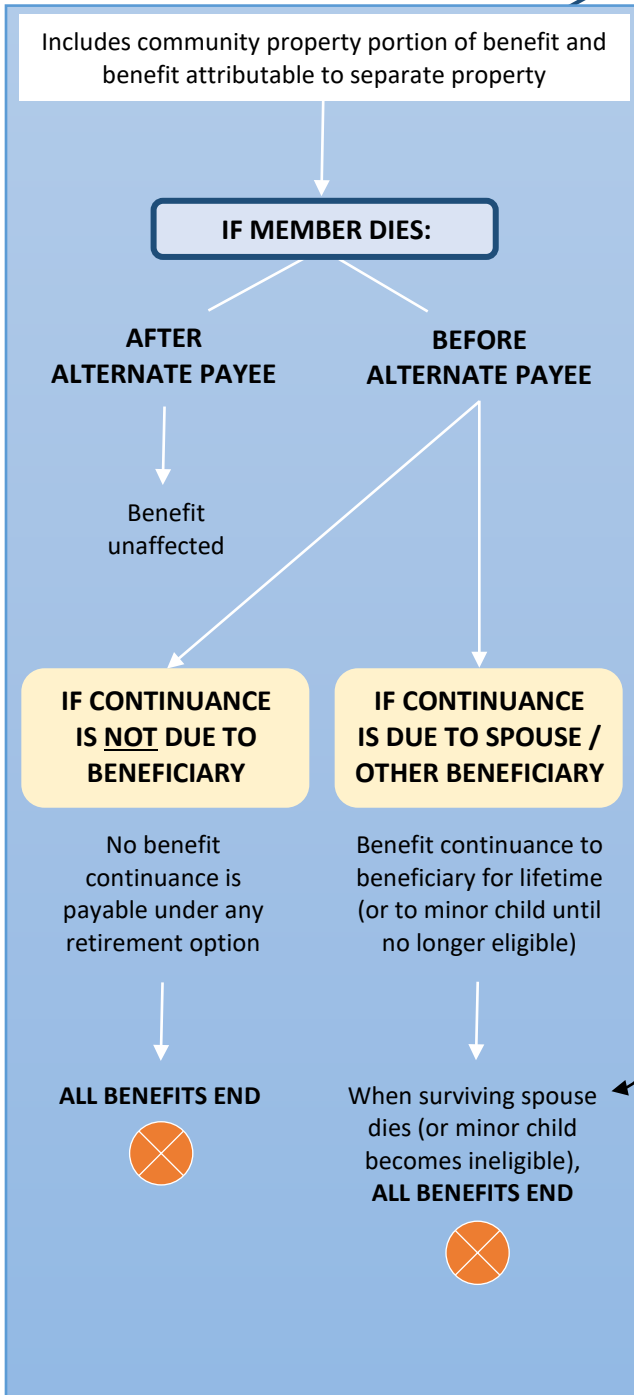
Includes community property portion of benefit and benefit attributable to separate property

IF MEMBER DIES:

AFTER ALTERNATE PAYEE

BEFORE ALTERNATE PAYEE

Benefit unaffected

IF CONTINUANCE IS NOT DUE TO BENEFICIARY

IF CONTINUANCE IS DUE TO SPOUSE / OTHER BENEFICIARY

No benefit continuance is payable under any retirement option

Benefit continuance to beneficiary for lifetime (or to minor child until no longer eligible)

ALL BENEFITS END

When surviving spouse dies (or minor child becomes ineligible), ALL BENEFITS END